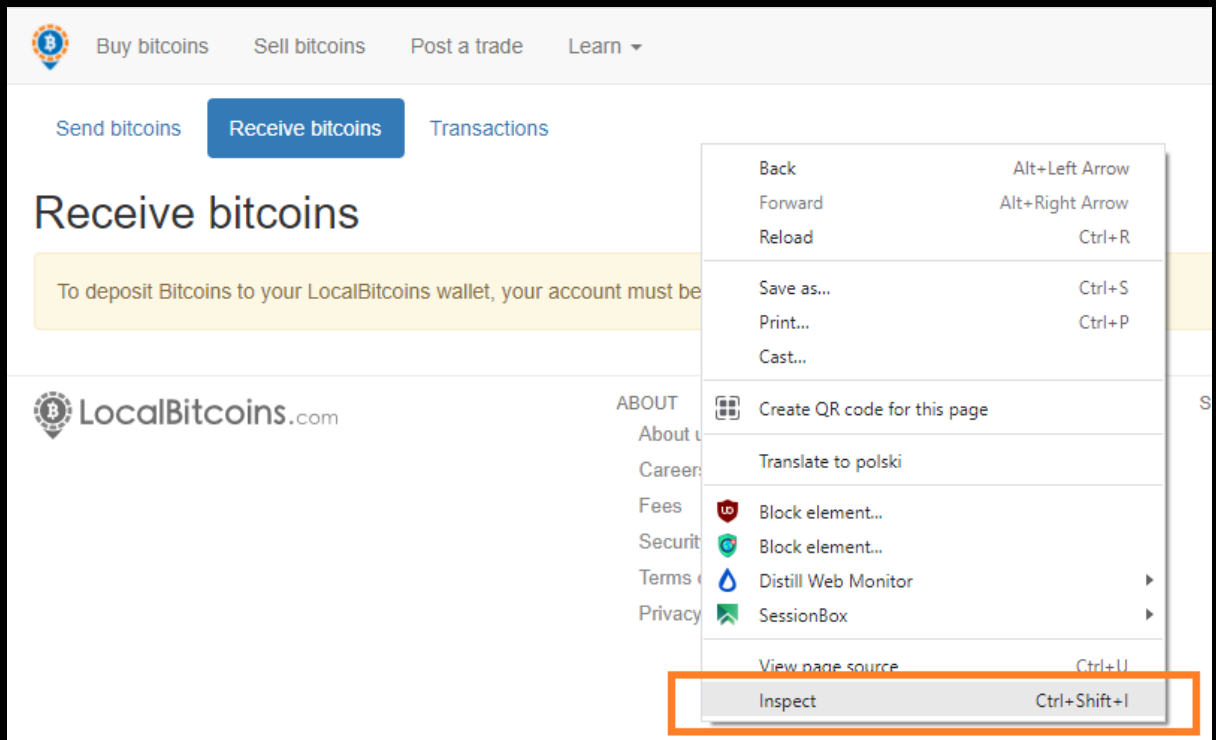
Buy bitcoins Sell bitcoins Post a trade Learn

Send bitcoins Receive bitcoins Transactions

Receive bitcoins

To deposit Bitcoins to your LocalBitcoins wallet, your account must be

LocalBitcoins.com

ABOUT
About u
Careers
Fees
Securit
Terms
Privacy

S

Back Alt+Left Arrow
Forward Alt+Right Arrow
Reload Ctrl+R
Save as... Ctrl+S
Print... Ctrl+P
Cast...
Create QR code for this page
Translate to polski
Block element...
Block element...
Distill Web Monitor
SessionBox
View page source Ctrl+U
Inspect Ctrl+Shift+I